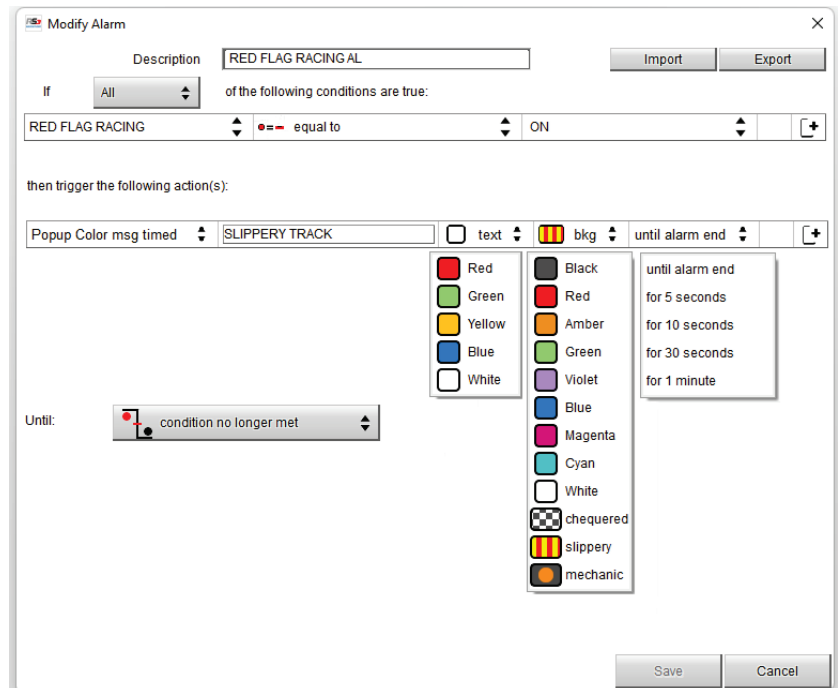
Modify Alarm

Description RED FLAG RACING AL

Import Export

If All of the following conditions are true:

RED FLAG RACING equal to ON

then trigger the following action(s):

Popup Color msg timed SLIPPERY TRACK text bkg until alarm end

Red
Green
Yellow
Blue
White

Black
Red
Amber
Green
Violet
Blue
Magenta
Cyan
White
chequered
slippery
mechanic

until alarm end
for 5 seconds
for 10 seconds
for 30 seconds
for 1 minute

Until: condition no longer met

Save Cancel